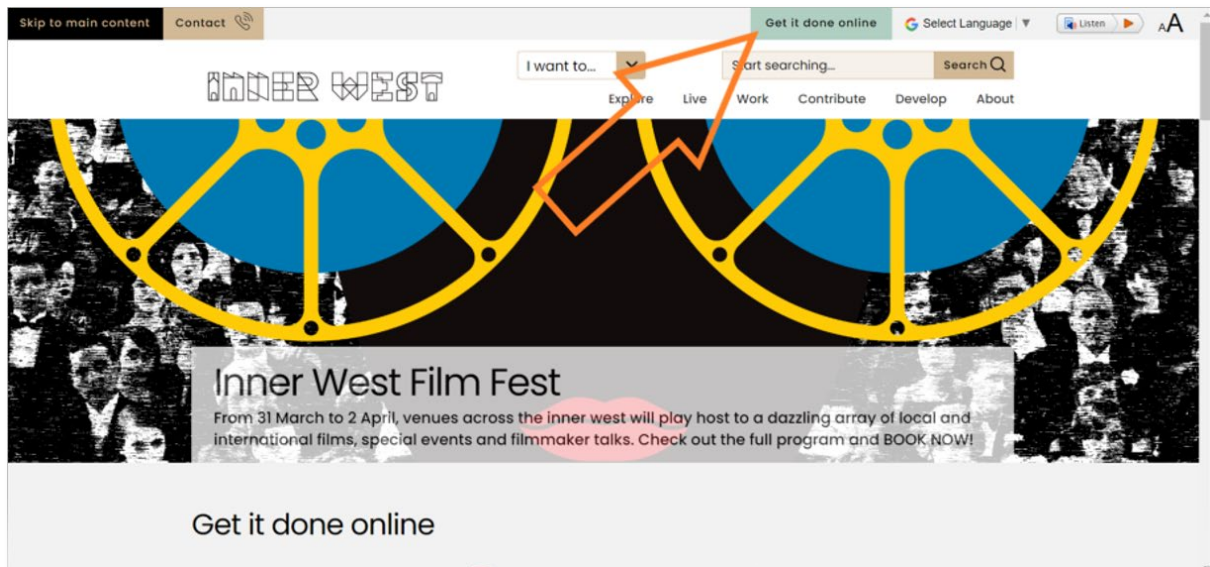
Skip to main content Contact

Get it done online Select Language ▼ Listen AA

INNER WEST

I want to...

Start searching... Search

Explore Live Work Contribute Develop About

Inner West Film Fest

From 31 March to 2 April, venues across the inner west will play host to a dazzling array of local and international films, special events and filmmaker talks. Check out the full program and BOOK NOW!

Get it done online